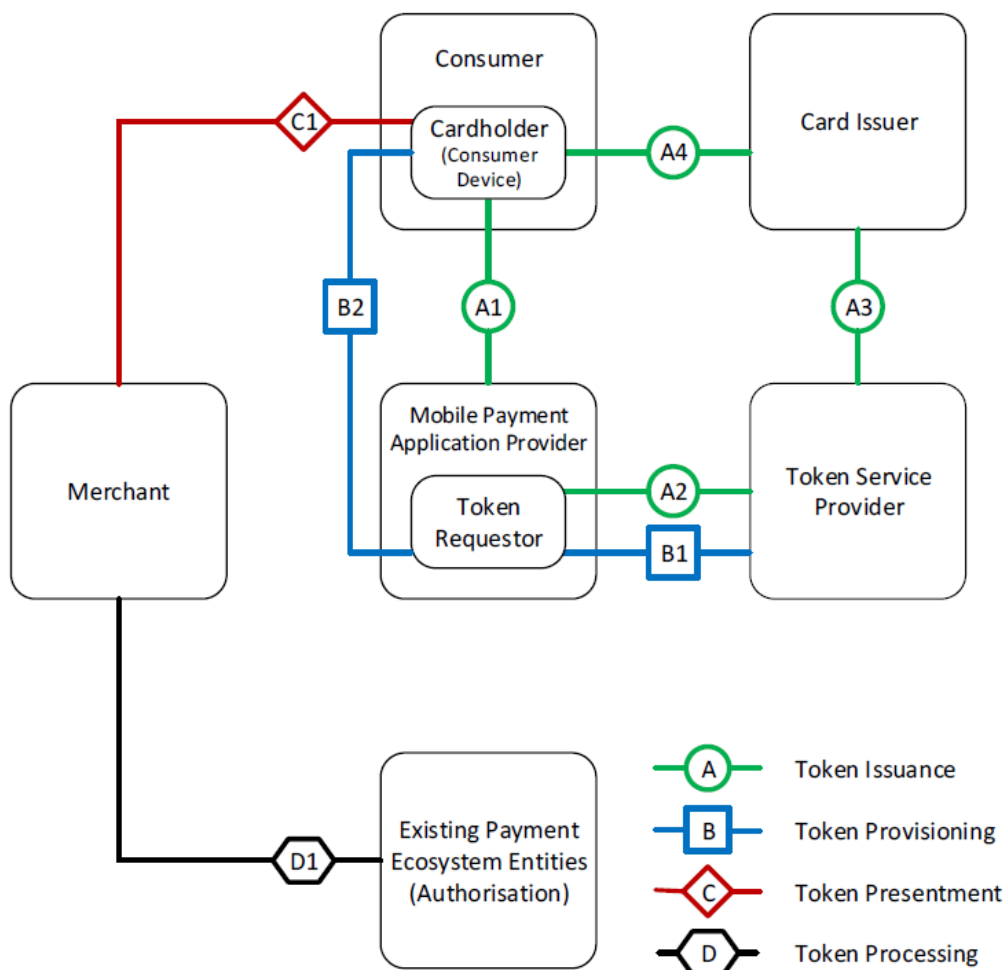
Consumer

Cardholder
(Consumer Device)

Card Issuer

C1

A4

B2

A1

A3

Merchant

Mobile Payment Application Provider

Token Requestor

A2

B1

Token Service Provider

Existing Payment Ecosystem Entities (Authorisation)

D1

A Token Issuance

B Token Provisioning

C Token Presentment

D Token Processing